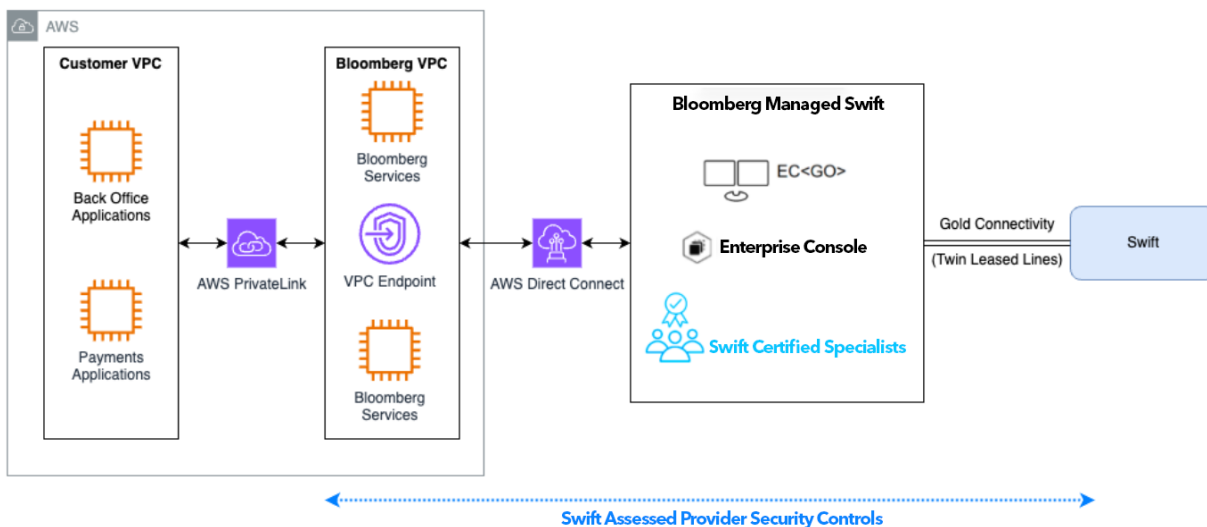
AWS

Customer VPC

Back Office Applications

Payments Applications

AWS PrivateLink

Bloomberg VPC

Bloomberg Services

VPC Endpoint

Bloomberg Services

AWS Direct Connect

Bloomberg Managed Swift

EC<GO>

Enterprise Console

Swift Certified Specialists

Gold Connectivity

(Twin Leased Lines)

Swift

Swift Assessed Provider Security Controls